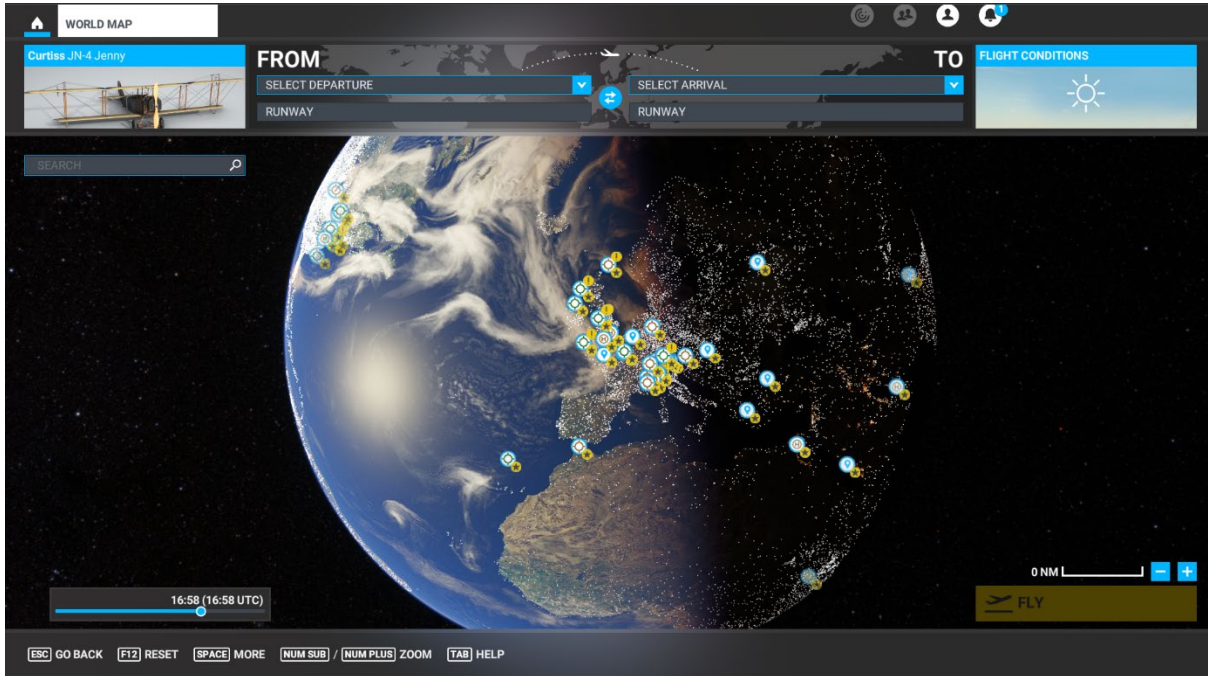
WORLD MAP

1

Curtiss JN-4 Jenny

FROM

SELECT DEPARTURE

RUNWAY

TO

SELECT ARRIVAL

RUNWAY

FLIGHT CONDITIONS

SEARCH

0 NM

16:58 (16:58 UTC)

FLY

ESC GO BACK F12 RESET SPACE MORE NUM SUB / NUM PLUS ZOOM TAB HELP